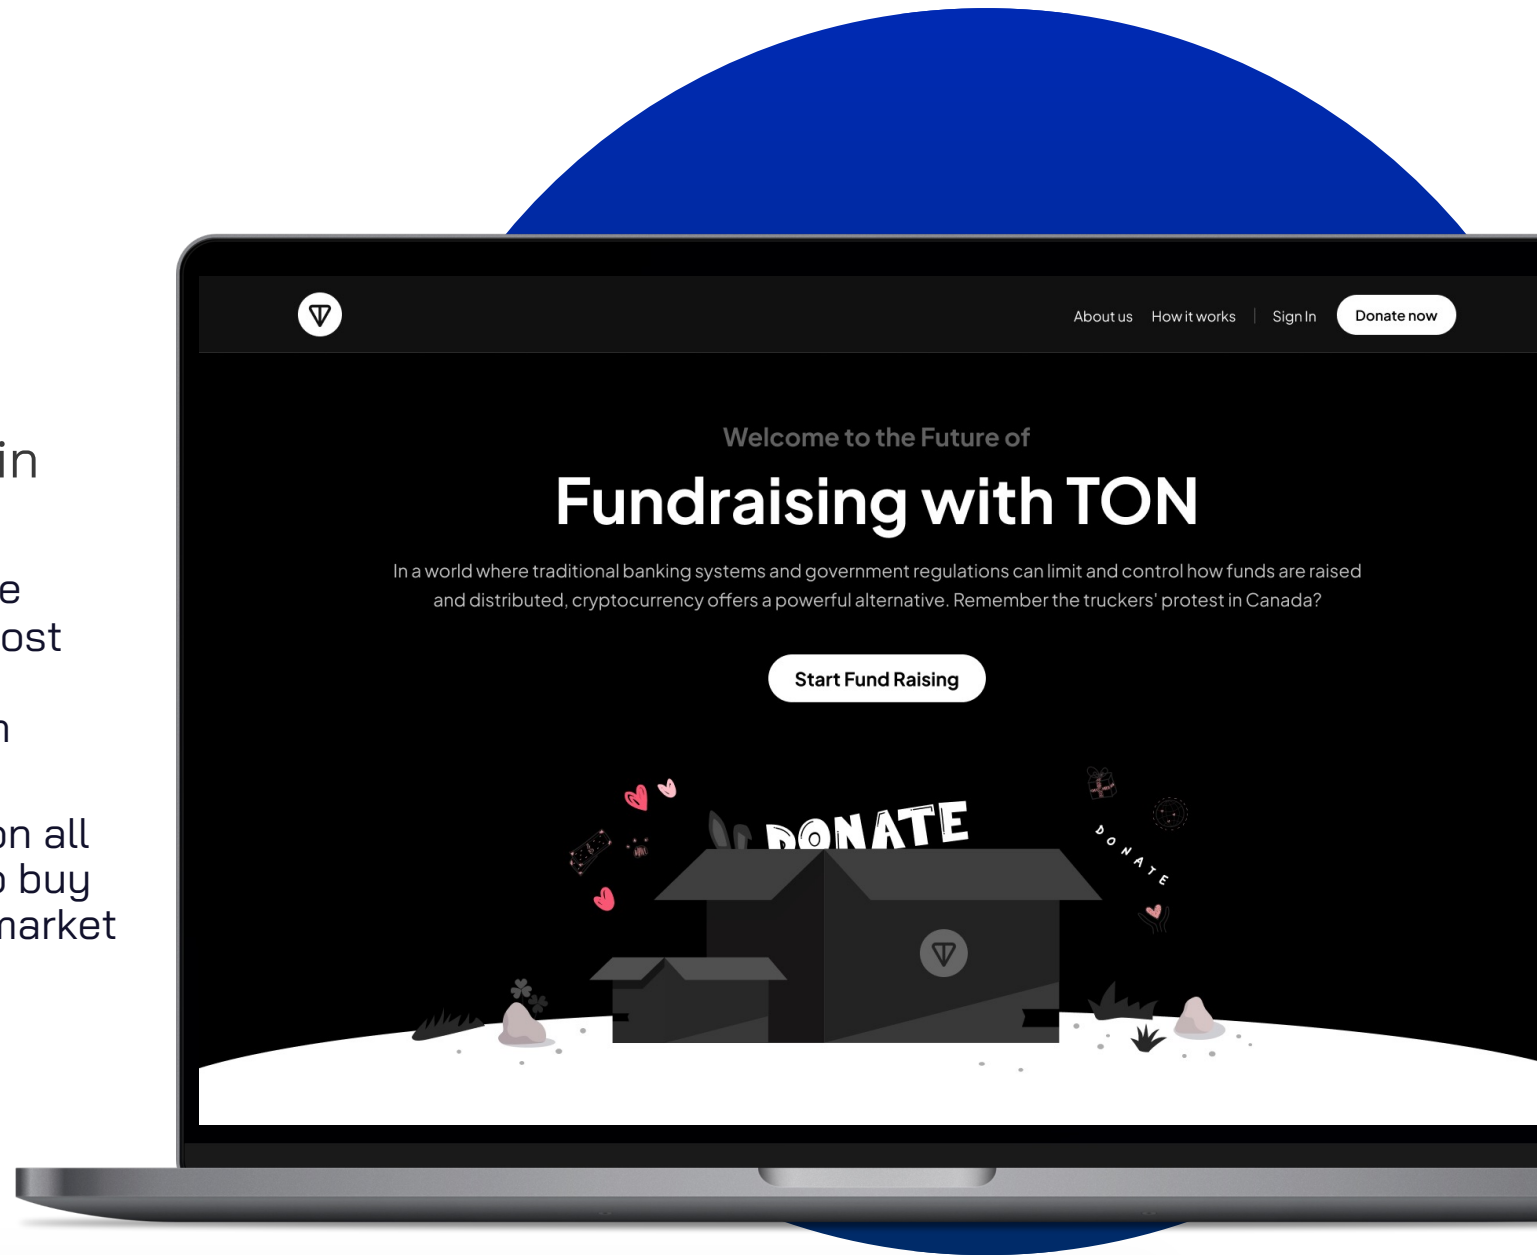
in

e
ost

n

on all
o buy
market

About us How it works | Sign In Donate now

Welcome to the Future of

Fundraising with TON

In a world where traditional banking systems and government regulations can limit and control how funds are raised and distributed, cryptocurrency offers a powerful alternative. Remember the truckers' protest in Canada?

Start Fund Raising

DONATE

DONATE